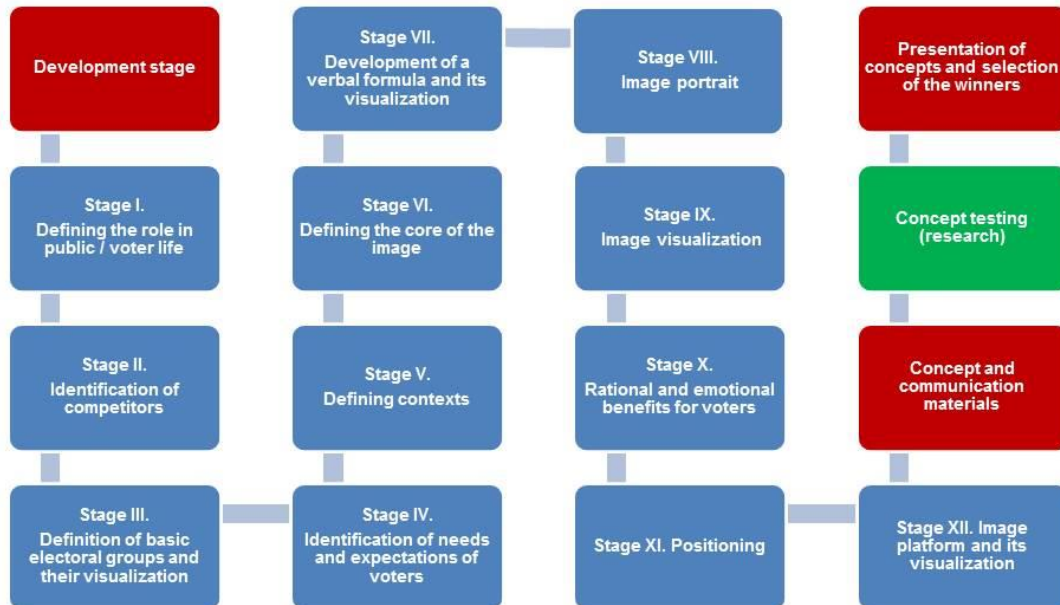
Development stage

Stage I.
Defining the role in public / voter life

Stage II.
Identification of competitors

Stage III.
Definition of basic electoral groups and their visualization

Stage IV.
Identification of needs and expectations of voters

Stage V.
Defining contexts

Stage VI.
Defining the core of the image

Stage VII.
Development of a verbal formula and its visualization

Stage VIII.
Image portrait

Stage IX.
Image visualization

Stage X.
Rational and emotional benefits for voters

Stage XI. Positioning

Stage XII. Image platform and its visualization

Concept and communication materials

Concept testing (research)

Presentation of concepts and selection of the winners